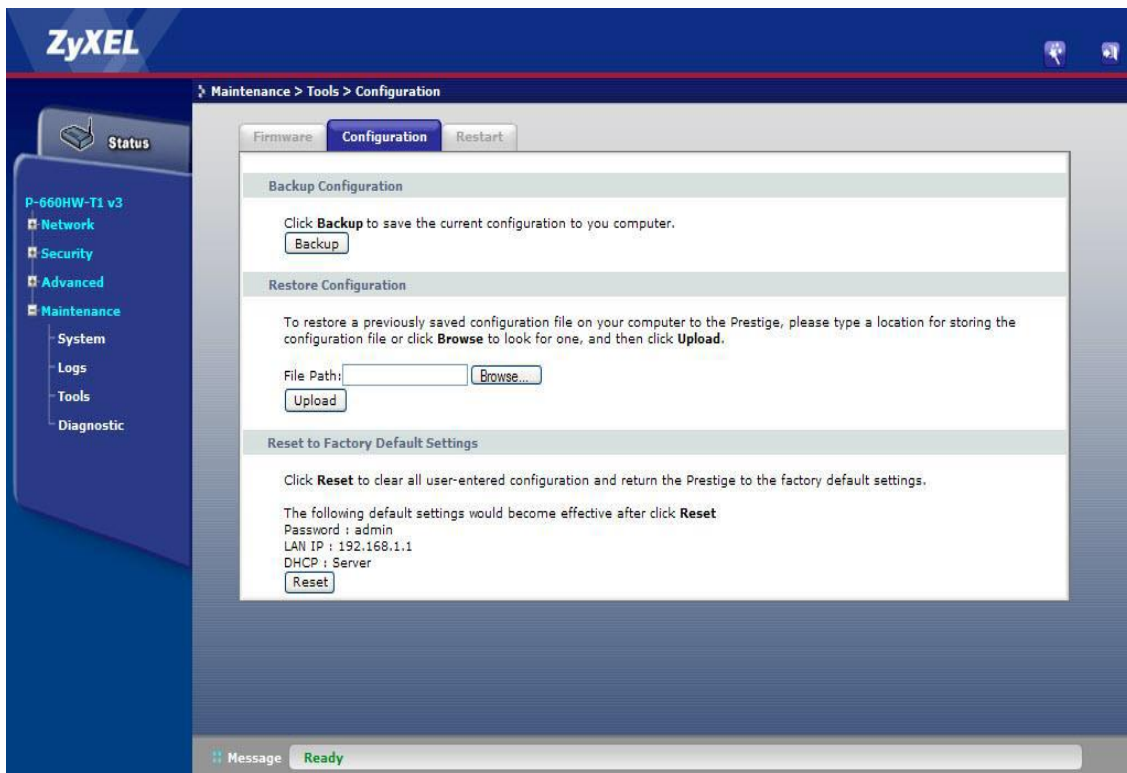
ZyXEL

Maintenance > Tools > Configuration

Status

P-660HW-T1 v3
Network
Security
Advanced
Maintenance
System
Logs
Tools
Diagnostic

Firmware | Configuration | Restart

Backup Configuration

Click **Backup** to save the current configuration to you computer.

Backup

Restore Configuration

To restore a previously saved configuration file on your computer to the Prestige, please type a location for storing the configuration file or click **Browse** to look for one, and then click **Upload**.

File Path: Browse...

Upload

Reset to Factory Default Settings

Click **Reset** to clear all user-entered configuration and return the Prestige to the factory default settings.

The following default settings would become effective after click **Reset**
Password : admin
LAN IP : 192.168.1.1
DHCP : Server

Reset

Message Ready